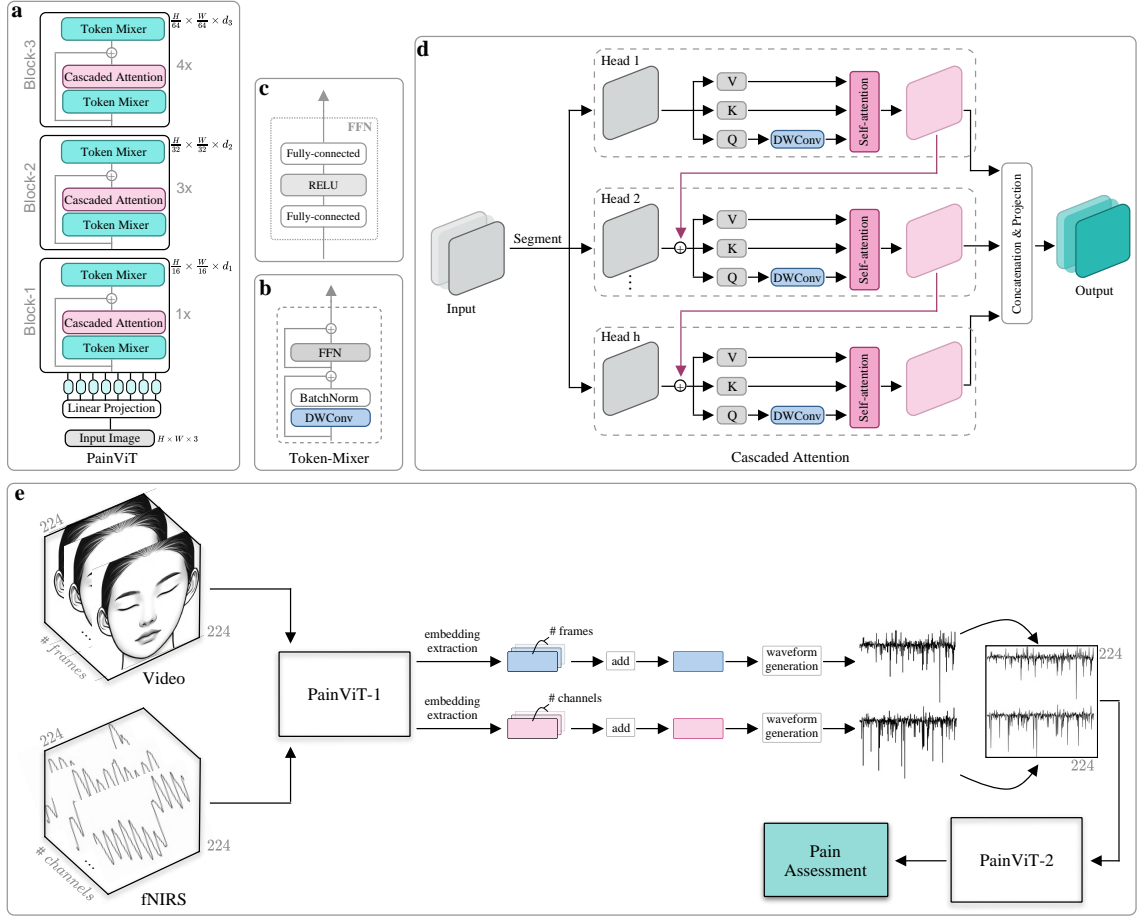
a

Block-3
Token Mixer
$\frac{H}{64} \times \frac{W}{64} \times d_3$
4x
Cascaded Attention
Token Mixer

Block-2
Token Mixer
$\frac{H}{32} \times \frac{W}{32} \times d_2$
3x
Cascaded Attention
Token Mixer

Block-1
Token Mixer
$\frac{H}{16} \times \frac{W}{16} \times d_1$
1x
Cascaded Attention
Token Mixer

Linear Projection
Input Image
$H \times W \times 3$
PainViT

c
FFN
Fully-connected
RELU
Fully-connected

b
FFN
BatchNorm
DWConv
Token-Mixer

d
Head 1
V
K
Q
DWConv
Self-attention
Head 2
V
K
Q
DWConv
Self-attention
Segment
Input
Head h
V
K
Q
DWConv
Self-attention
Concatenation & Projection
Output
Cascaded Attention

e
224
224
# frames
Video
224
224
# channels
fNIRS
PainViT-1
embedding extraction
# frames
add
waveform generation
embedding extraction
# channels
add
waveform generation
224
224
Pain Assessment
PainViT-2